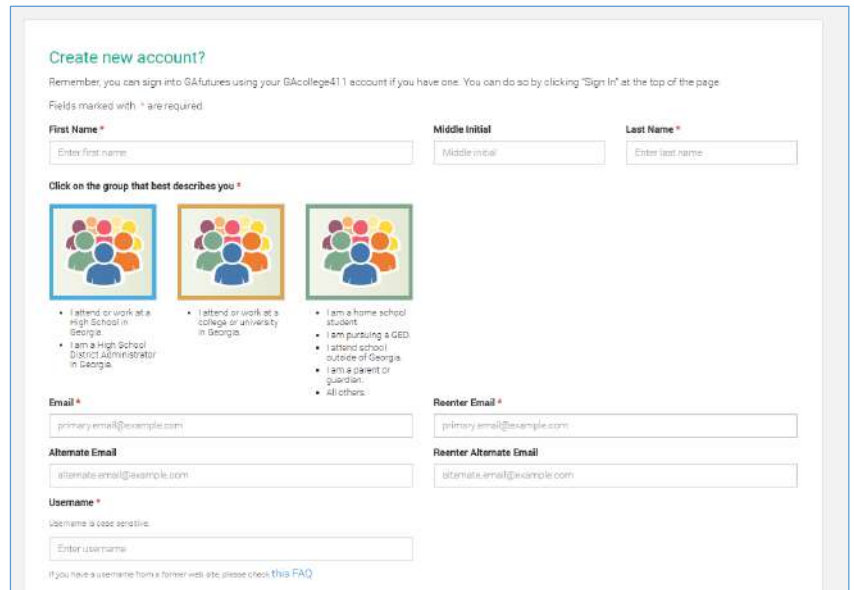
Create new account?

Remember, you can sign into GAfutures using your GAcollege411 account if you have one. You can do so by clicking "Sign In" at the top of the page.

Fields marked with * are required.

First Name *

Enter first name

Middle Initial

Middle initial

Last Name *

Enter last name

Click on the group that best describes you *

- I attend or work at a High School in Georgia.
- I am a High School District Administrator in Georgia.

- I attend or work at a college or university in Georgia.

- I am a home school student.
- I am pursuing a GED.
- I attend school outside of Georgia.
- I am a parent or guardian.
- All others.

Email *

primary.email@example.com

Reenter Email *

primary.email@example.com

Alternate Email

alternate.email@example.com

Reenter Alternate Email

alternate.email@example.com

Username *

Username is case sensitive.

Enter username

If you have a username from a former web site, please check this FAQ